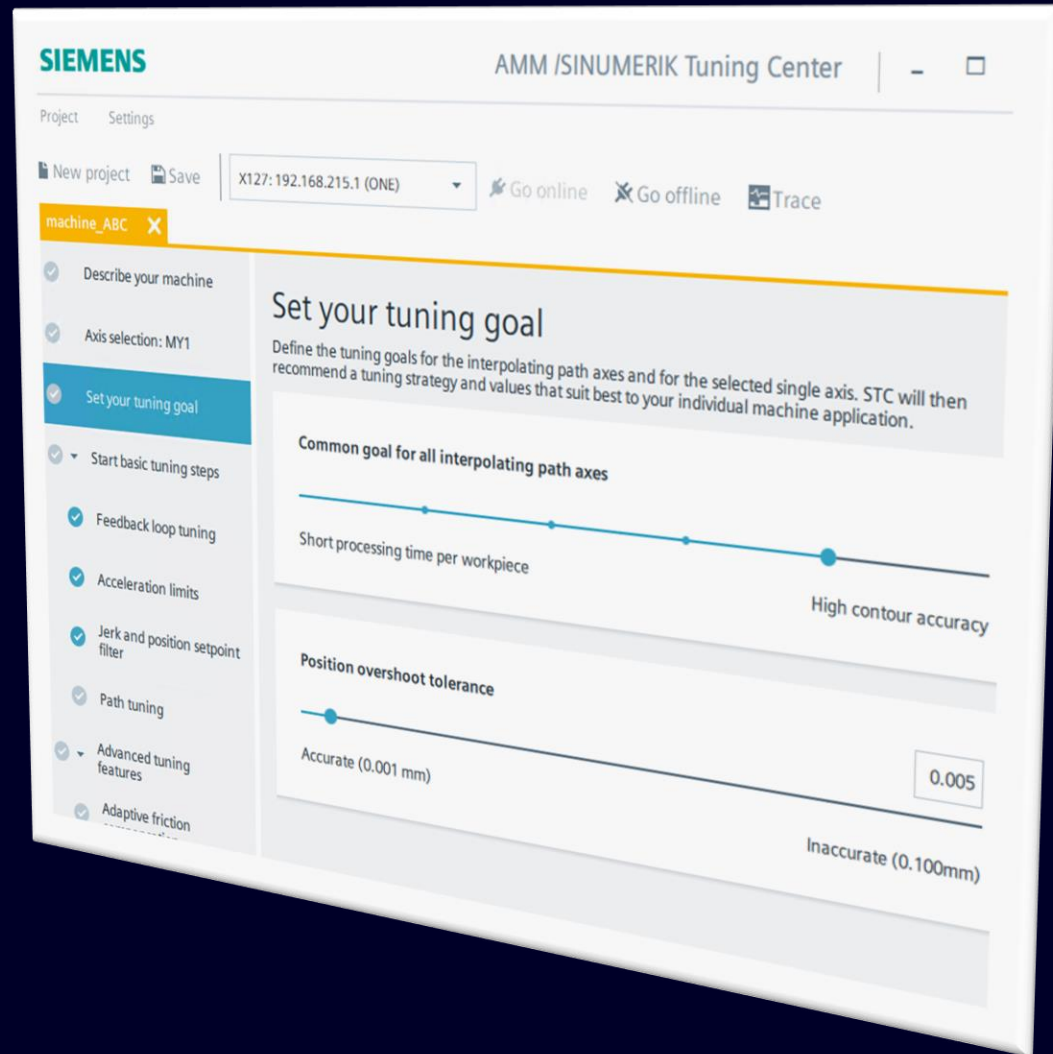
SIEMENS

AMM /SINUMERIK Tuning Center

Project Settings

New project Save X127: 192.168.215.1 (ONE) Go online Go offline Trace

machine_ABC X

Describe your machine

Axis selection: MY1

Set your tuning goal

Start basic tuning steps

Feedback loop tuning

Acceleration limits

Jerk and position setpoint filter

Path tuning

Advanced tuning features

Adaptive friction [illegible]

Set your tuning goal

Define the tuning goals for the interpolating path axes and for the selected single axis. STC will then recommend a tuning strategy and values that suit best to your individual machine application.

Common goal for all interpolating path axes

Short processing time per workpiece

High contour accuracy

Position overshoot tolerance

Accurate (0.001 mm)

0.005

Inaccurate (0.100mm)